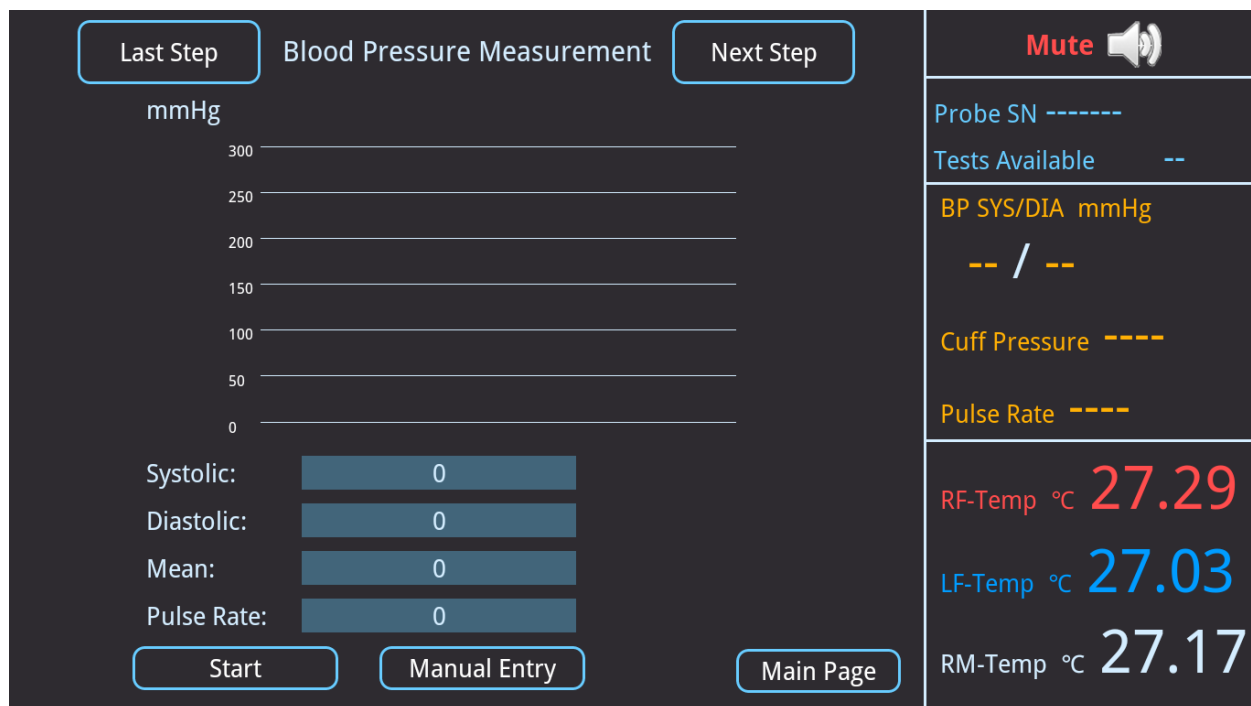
Last Step Blood Pressure Measurement Next Step

mmHg

300
250
200
150
100
50
0

Systolic: 0
Diastolic: 0
Mean: 0
Pulse Rate: 0

Start Manual Entry Main Page

Mute

Probe SN -------
Tests Available --

BP SYS/DIA mmHg
-- / --

Cuff Pressure ----

Pulse Rate ----

RF-Temp ℃ 27.29
LF-Temp ℃ 27.03
RM-Temp ℃ 27.17